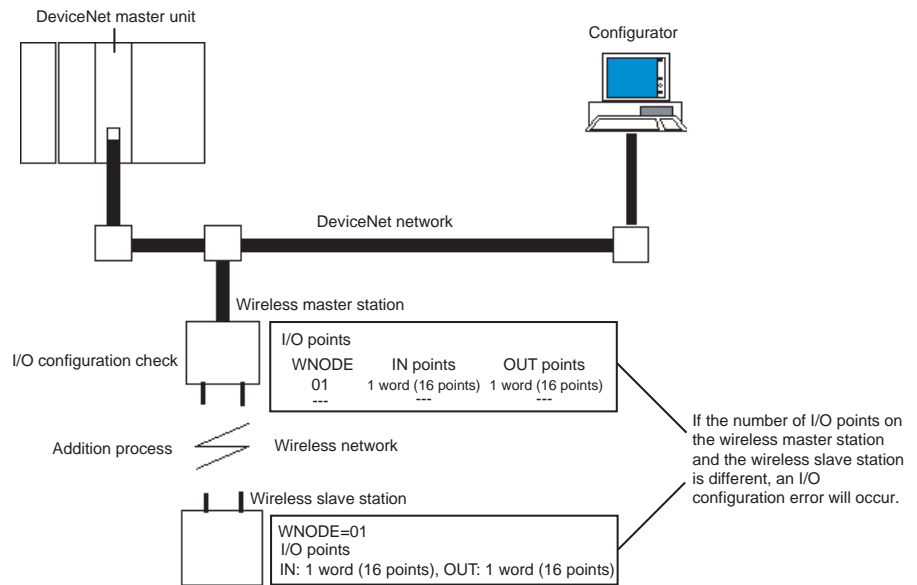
DeviceNet master unit

Configurator

DeviceNet network

Wireless master station

I/O configuration check

I/O points

| WNODE | IN points | OUT points |
|---|---|---|
| 01 | 1 word (16 points) | 1 word (16 points) |
| --- | --- | --- |

Addition process

Wireless network

Wireless slave station

WNODE=01
I/O points
IN: 1 word (16 points), OUT: 1 word (16 points)

If the number of I/O points on the wireless master station and the wireless slave station is different, an I/O configuration error will occur.